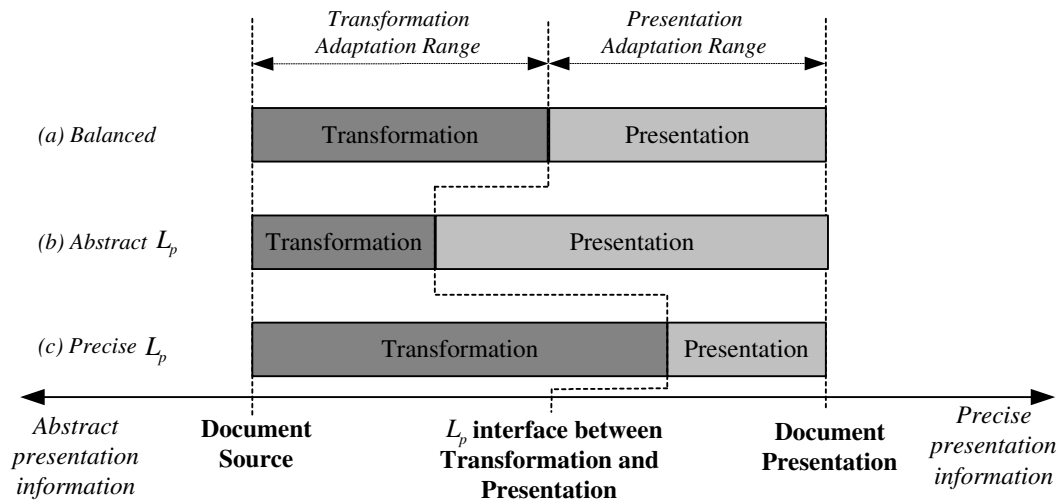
Transformation Adaptation Range

Presentation Adaptation Range

(a) Balanced

Transformation

Presentation

(b) Abstract $L_p$

Transformation

Presentation

(c) Precise $L_p$

Transformation

Presentation

Abstract presentation information

Document Source

$L_p$ interface between Transformation and Presentation

Document Presentation

Precise presentation information